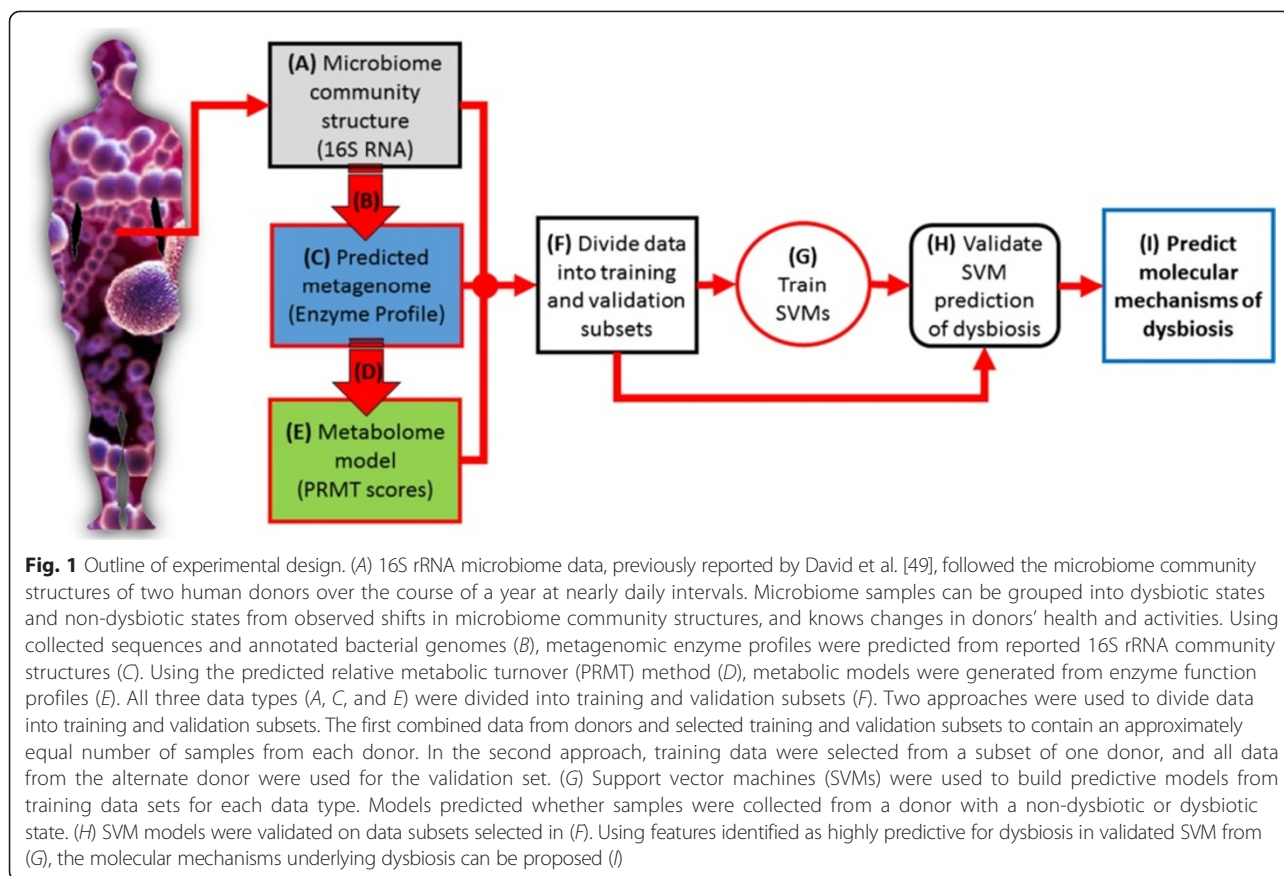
(A) Microbiome community structure (16S RNA)

(B)

(C) Predicted metagenome (Enzyme Profile)

(D)

(E) Metabolome model (PRMT scores)

(F) Divide data into training and validation subsets

(G) Train SVMs

(H) Validate SVM prediction of dysbiosis

(I) Predict molecular mechanisms of dysbiosis

**Fig. 1** Outline of experimental design. (*A*) 16S rRNA microbiome data, previously reported by David et al. [49], followed the microbiome community structures of two human donors over the course of a year at nearly daily intervals. Microbiome samples can be grouped into dysbiotic states and non-dysbiotic states from observed shifts in microbiome community structures, and knows changes in donors' health and activities. Using collected sequences and annotated bacterial genomes (*B*), metagenomic enzyme profiles were predicted from reported 16S rRNA community structures (*C*). Using the predicted relative metabolic turnover (PRMT) method (*D*), metabolic models were generated from enzyme function profiles (*E*). All three data types (*A*, *C*, and *E*) were divided into training and validation subsets (*F*). Two approaches were used to divide data into training and validation subsets. The first combined data from donors and selected training and validation subsets to contain an approximately equal number of samples from each donor. In the second approach, training data were selected from a subset of one donor, and all data from the alternate donor were used for the validation set. (*G*) Support vector machines (SVMs) were used to build predictive models from training data sets for each data type. Models predicted whether samples were collected from a donor with a non-dysbiotic or dysbiotic state. (*H*) SVM models were validated on data subsets selected in (*F*). Using features identified as highly predictive for dysbiosis in validated SVM from (*G*), the molecular mechanisms underlying dysbiosis can be proposed (*I*)